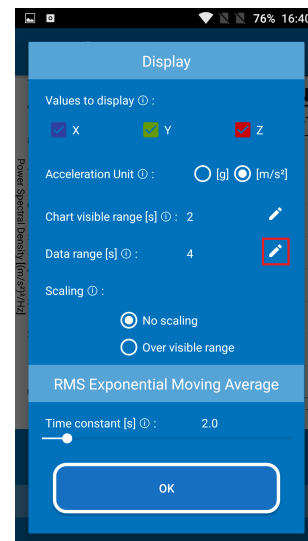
76% 16:40

Display

Values to display ⓘ :

X

Y

Z

Acceleration Unit ⓘ : [g] [m/s²]

Chart visible range [s] ⓘ : 2

Data range [s] ⓘ : 4

Scaling ⓘ :

No scaling

Over visible range

RMS Exponential Moving Average

Time constant [s] ⓘ : 2.0

OK

Power Spectral Density [(m/s²)²/Hz]